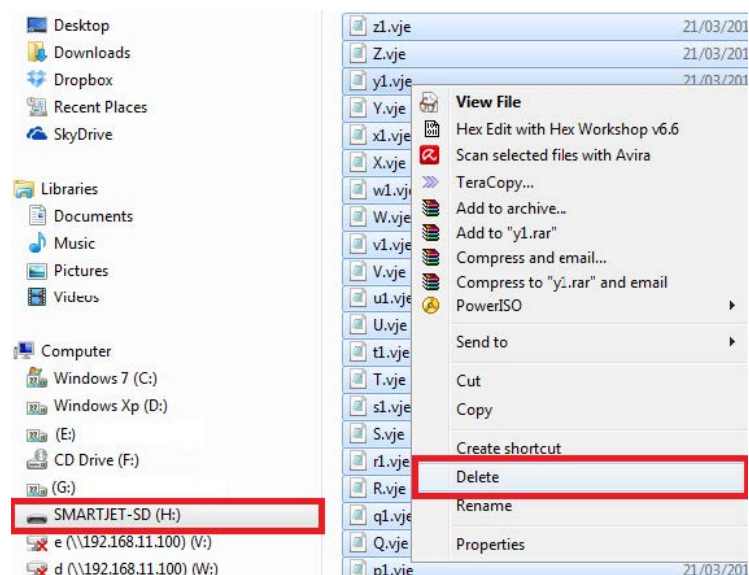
Desktop
Downloads
Dropbox
Recent Places
SkyDrive

Libraries
Documents
Music
Pictures
Videos

Computer
Windows 7 (C:)
Windows Xp (D:)
(E:)
CD Drive (F:)
(G:)
SMARTJET-SD (H:)
e (\\192.168.11.100) (V:)
d (\\192.168.11.100) (W:)

z1.vje 21/03/201
Z.vje 21/03/201
y1.vje 21/03/201
Y.vje
x1.vje
X.vje
w1.vje
W.vje
v1.vje
V.vje
u1.vje
U.vje
t1.vje
T.vje
s1.vje
S.vje
r1.vje
R.vje
q1.vje
Q.vje
p1.vje 21/03/201

View File
Hex Edit with Hex Workshop v6.6
Scan selected files with Avira
TeraCopy...
Add to archive...
Add to "y1.rar"
Compress and email...
Compress to "y1.rar" and email
PowerISO
Send to
Cut
Copy
Create shortcut
Delete
Rename
Properties